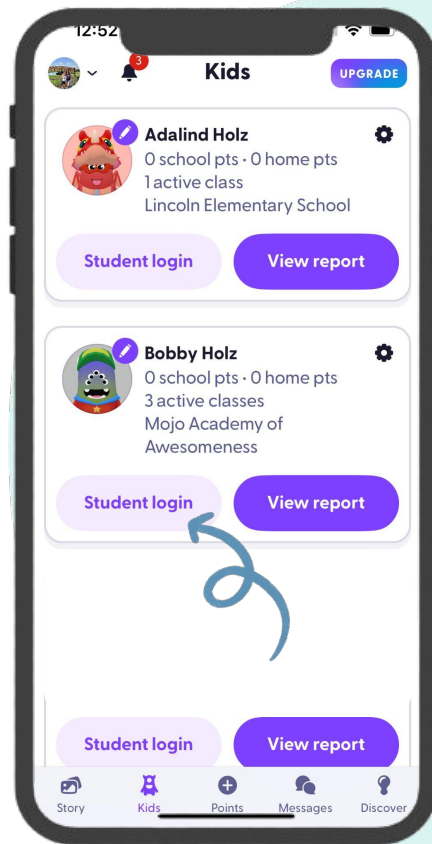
12:52

3

Kids

UPGRADE

Adalind Holz
0 school pts · 0 home pts
1 active class
Lincoln Elementary School

Student login

View report

Bobby Holz
0 school pts · 0 home pts
3 active classes
Mojo Academy of Awesomeness

Student login

View report

Student login

View report

Story

Kids

Points

Messages

Discover